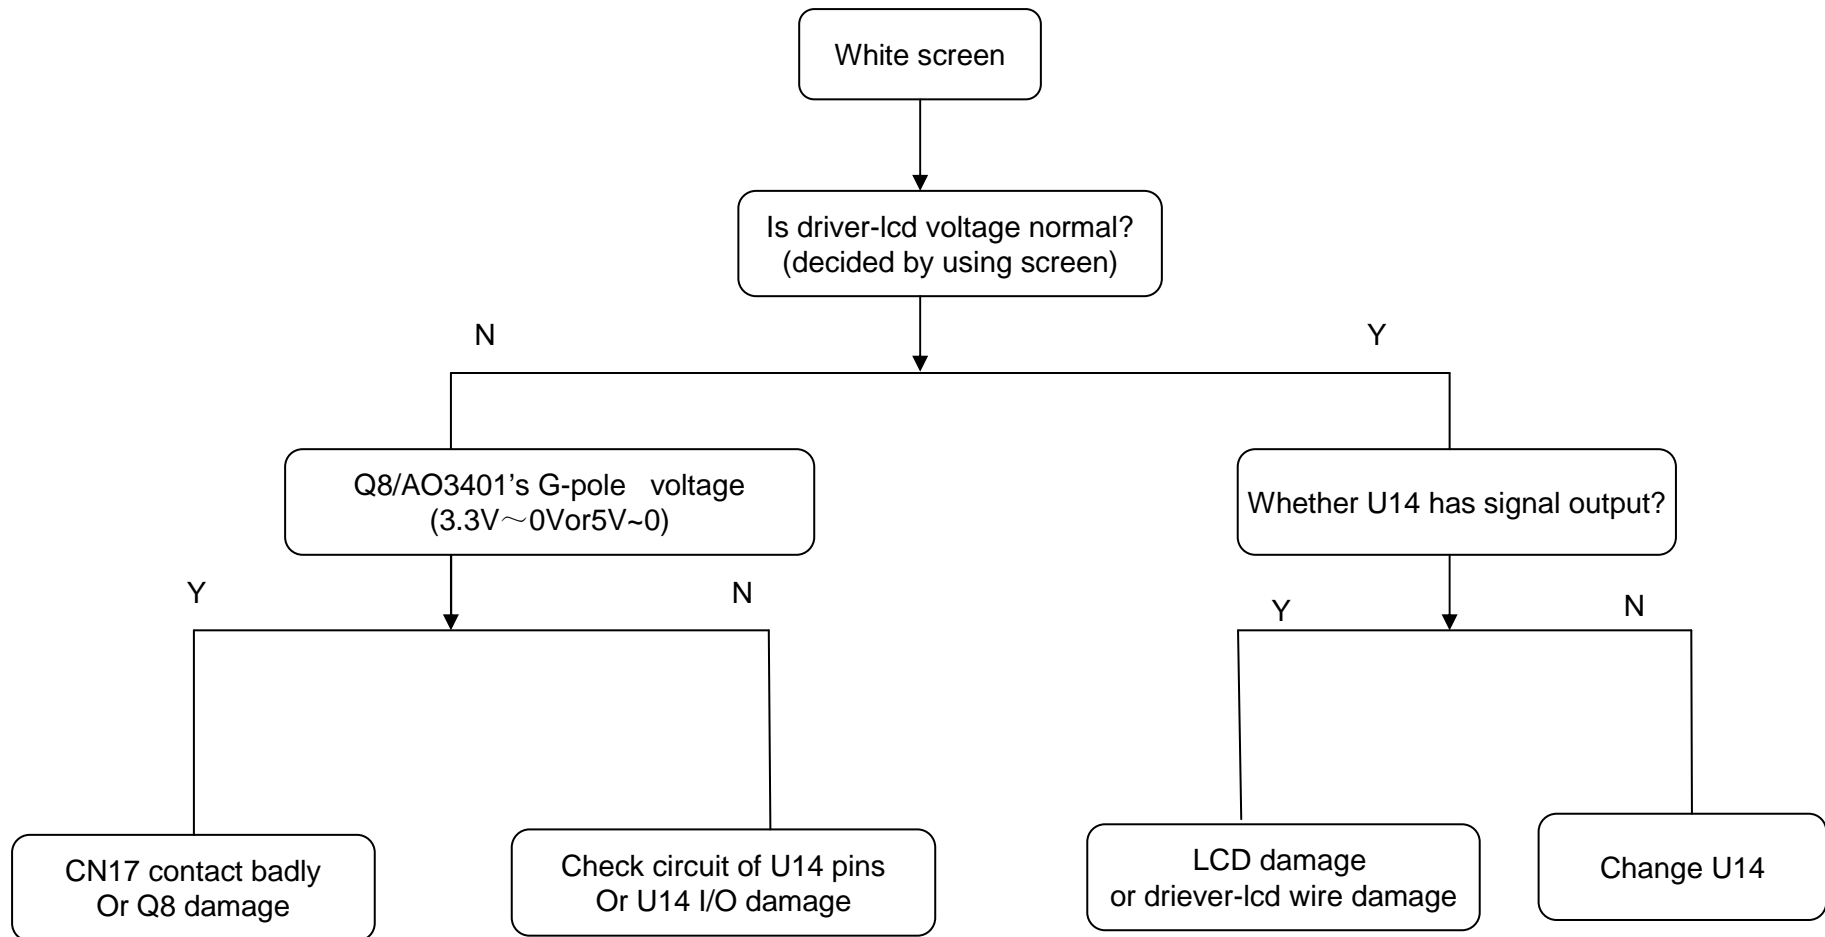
White screen

Is driver-lcd voltage normal?
(decided by using screen)

N

Y

Q8/AO3401's G-pole voltage
(3.3V～0Vor5V~0)

Whether U14 has signal output?

Y

N

Y

N

CN17 contact badly
Or Q8 damage

Check circuit of U14 pins
Or U14 I/O damage

LCD damage
or driever-lcd wire damage

Change U14